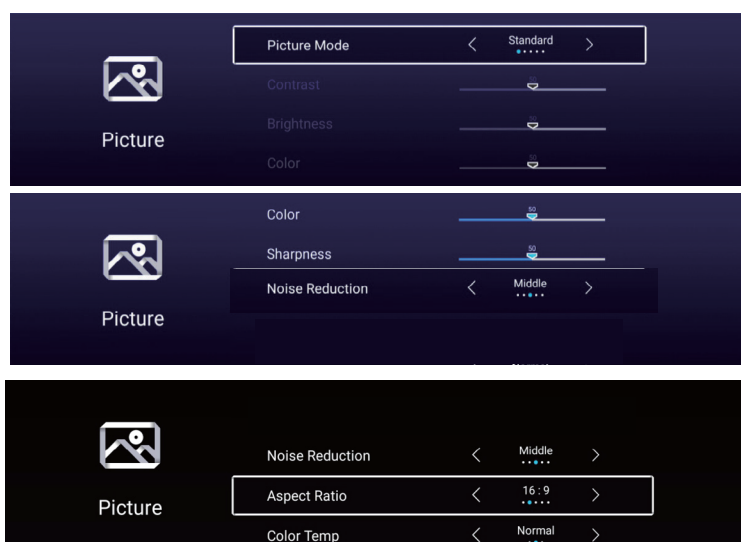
Picture

Picture Mode < Standard >

Contrast

Brightness

Color

Picture

Color 50

Sharpness 50

Noise Reduction < Middle >

Picture

Noise Reduction < Middle >

Aspect Ratio < 16 : 9 >

Color Temp < Normal >